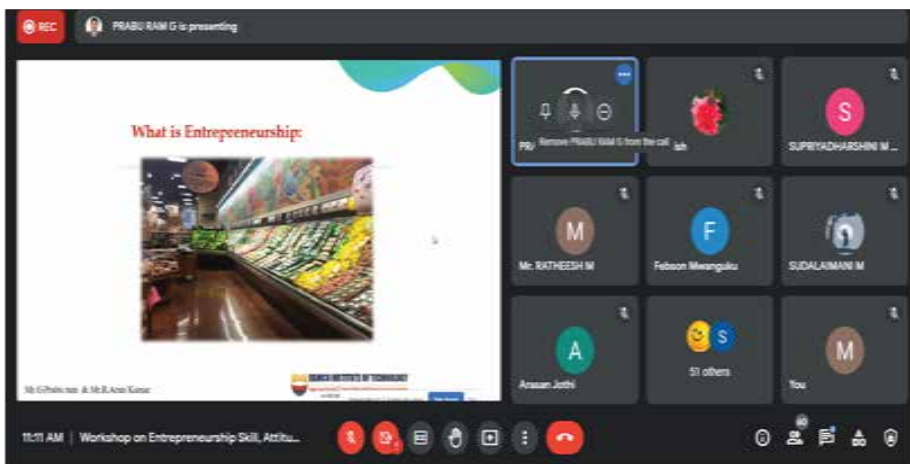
REC

PRABU RAM G is presenting

What is Entrepreneurship:

Mr.G.Prabu ram & Mr.R.Arun Kumar

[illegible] INSTITUTE OF TECHNOLOGY

PR Remove PRABU RAM G from the call ish

S

SUPRIYADHARSHINI M...

M

Mr. RATHEESH M

F

Febson Mwanguku

SUDALAIMANI M

A

Anusan Jothi

S

51 others

M

You

11:11 AM | Workshop on Entrepreneurship Skill, Attitu...

60